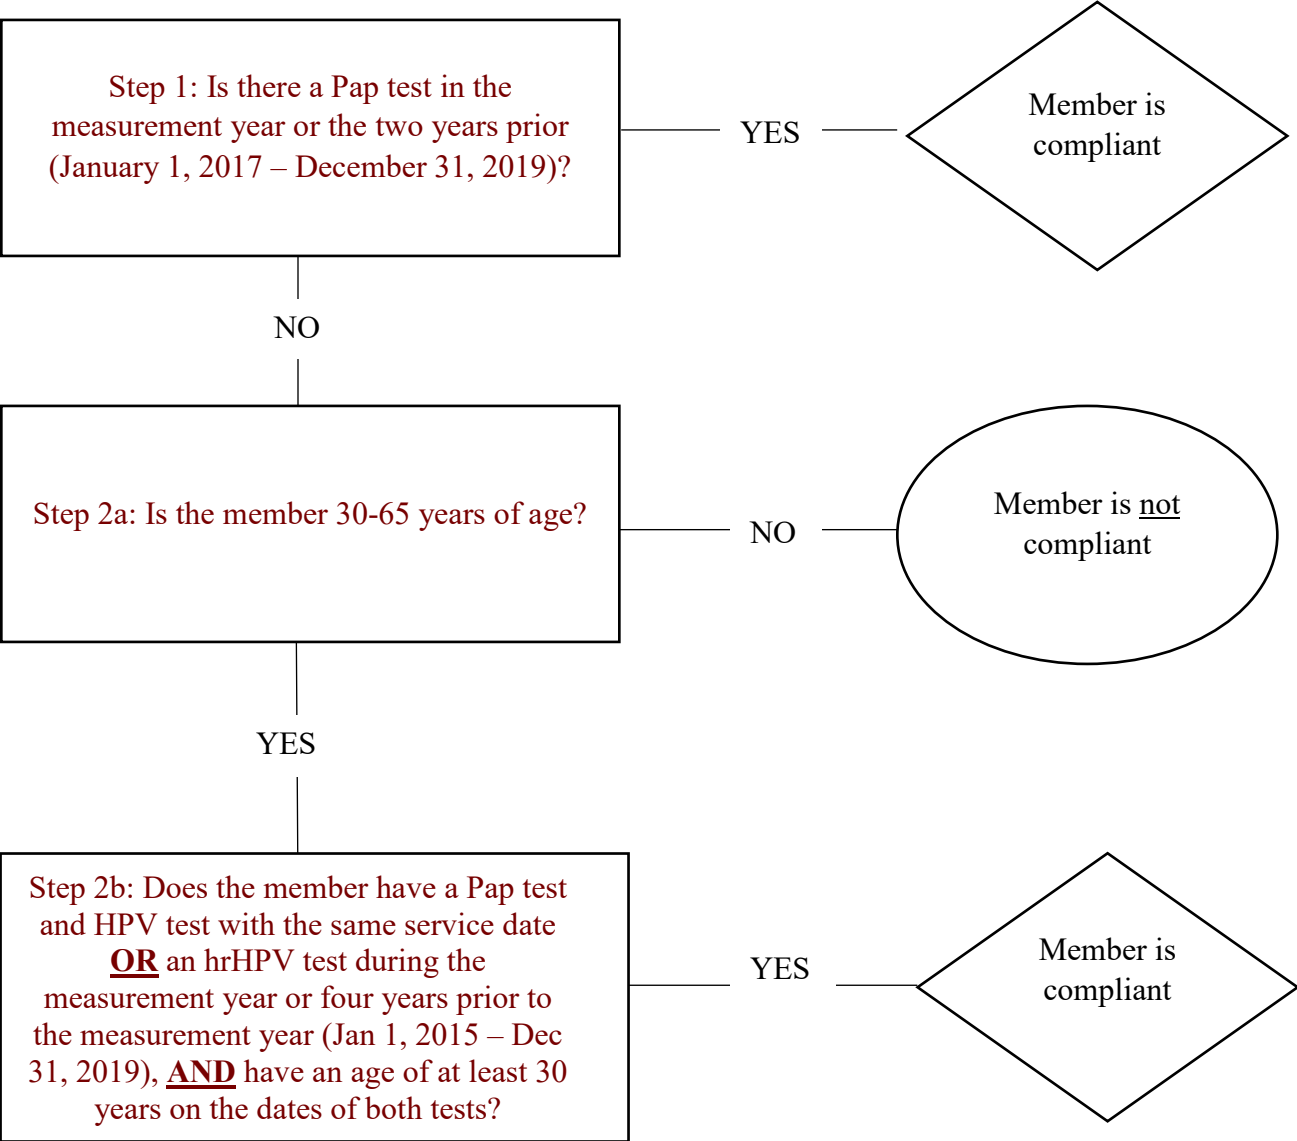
Step 1: Is there a Pap test in the measurement year or the two years prior (January 1, 2017 – December 31, 2019)?

YES

Member is compliant

NO

Step 2a: Is the member 30-65 years of age?

NO

Member is not compliant

YES

Step 2b: Does the member have a Pap test and HPV test with the same service date OR an hrHPV test during the measurement year or four years prior to the measurement year (Jan 1, 2015 – Dec 31, 2019), AND have an age of at least 30 years on the dates of both tests?

YES

Member is compliant